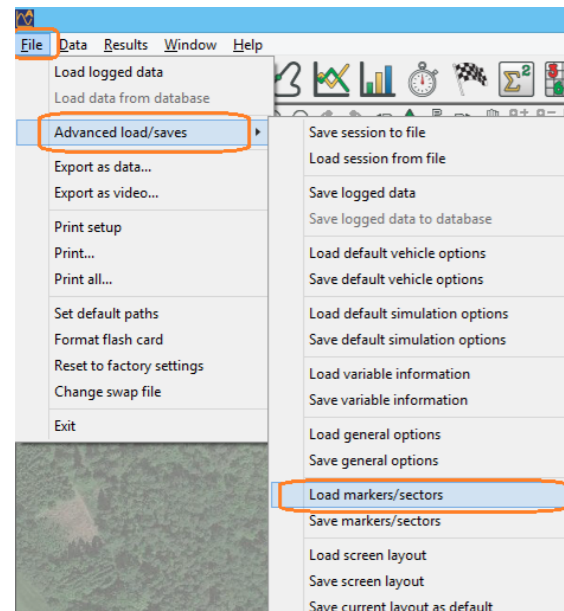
File Data Results Window Help

Load logged data
Load data from database
Advanced load/saves
Export as data...
Export as video...
Print setup
Print...
Print all...
Set default paths
Format flash card
Reset to factory settings
Change swap file
Exit

Save session to file
Load session from file
Save logged data
Save logged data to database
Load default vehicle options
Save default vehicle options
Load default simulation options
Save default simulation options
Load variable information
Save variable information
Load general options
Save general options
Load markers/sectors
Save markers/sectors
Load screen layout
Save screen layout
Save current layout as default